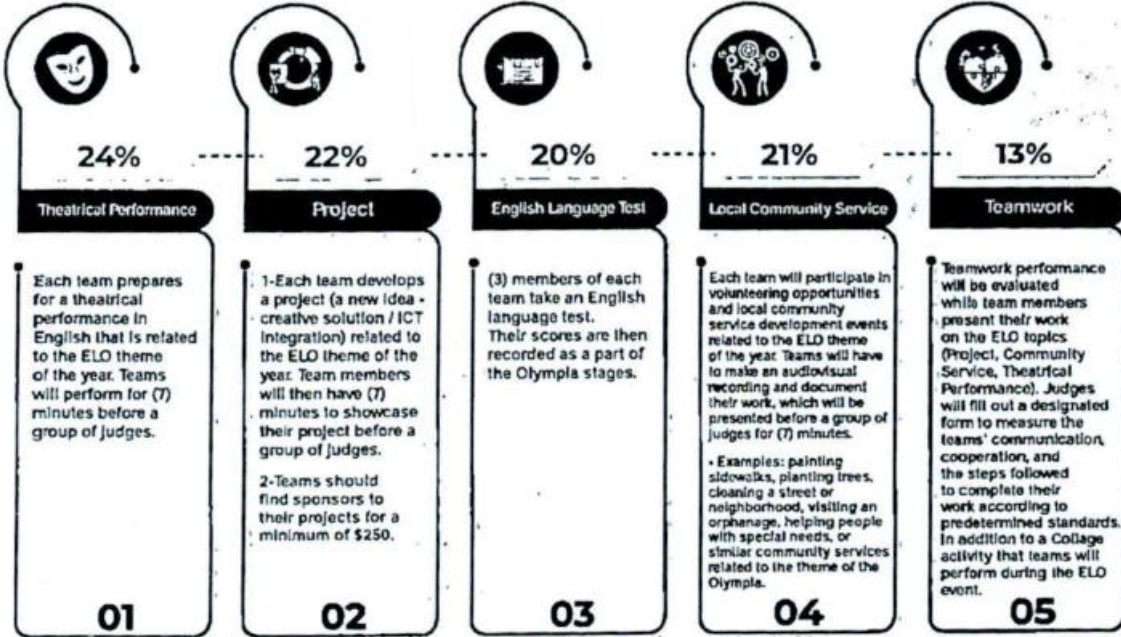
24%

Theatrical Performance

Each team prepares for a theatrical performance in English that is related to the ELO theme of the year. Teams will perform for (7) minutes before a group of judges.

01

22%

Project

1-Each team develops a project (a new idea - creative solution / ICT integration) related to the ELO theme of the year. Team members will then have (7) minutes to showcase their project before a group of judges.

2-Teams should find sponsors to their projects for a minimum of $250.

02

20%

English Language Test

(3) members of each team take an English language test. Their scores are then recorded as a part of the Olympia stages.

03

21%

Local Community Service

Each team will participate in volunteering opportunities and local community service development events related to the ELO theme of the year. Teams will have to make an audiovisual recording and document their work, which will be presented before a group of judges for (7) minutes.

• Examples: painting sidewalks, planting trees, cleaning a street or neighborhood, visiting an orphanage, helping people with special needs, or similar community services related to the theme of the Olympia.

04

13%

Teamwork

Teamwork performance will be evaluated while team members present their work on the ELO topics (Project, Community Service, Theatrical Performance). Judges will fill out a designated form to measure the teams' communication, cooperation, and the steps followed to complete their work according to predetermined standards. In addition to a Collage activity that teams will perform during the ELO event.

05